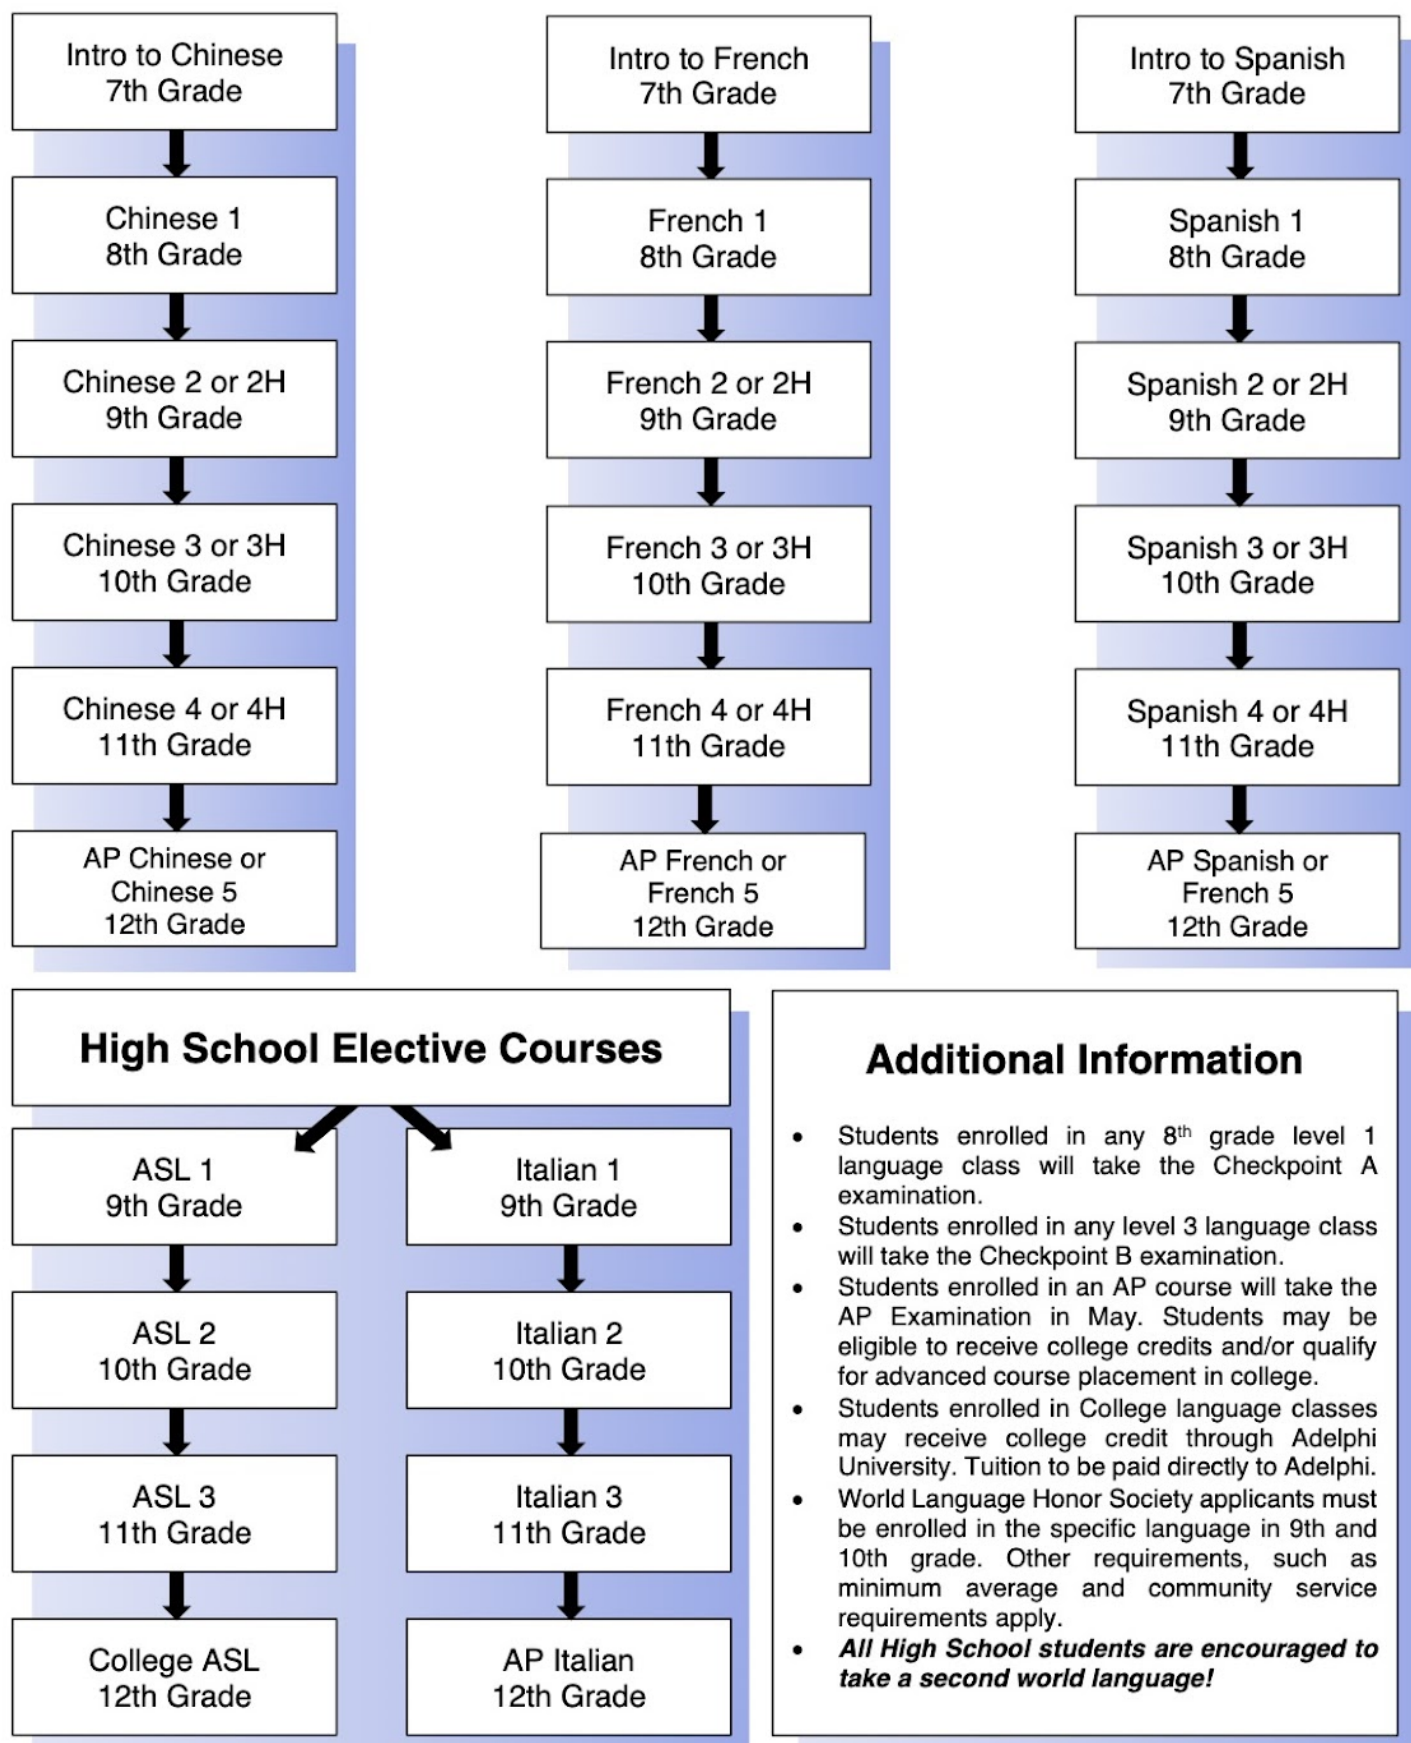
Intro to Chinese
7th Grade

Chinese 1
8th Grade

Chinese 2 or 2H
9th Grade

Chinese 3 or 3H
10th Grade

Chinese 4 or 4H
11th Grade

AP Chinese or Chinese 5
12th Grade

Intro to French
7th Grade

French 1
8th Grade

French 2 or 2H
9th Grade

French 3 or 3H
10th Grade

French 4 or 4H
11th Grade

AP French or French 5
12th Grade

Intro to Spanish
7th Grade

Spanish 1
8th Grade

Spanish 2 or 2H
9th Grade

Spanish 3 or 3H
10th Grade

Spanish 4 or 4H
11th Grade

AP Spanish or French 5
12th Grade

High School Elective Courses

ASL 1
9th Grade

ASL 2
10th Grade

ASL 3
11th Grade

College ASL
12th Grade

Italian 1
9th Grade

Italian 2
10th Grade

Italian 3
11th Grade

AP Italian
12th Grade

Additional Information

• Students enrolled in any 8$^{th}$ grade level 1 language class will take the Checkpoint A examination.
• Students enrolled in any level 3 language class will take the Checkpoint B examination.
• Students enrolled in an AP course will take the AP Examination in May. Students may be eligible to receive college credits and/or qualify for advanced course placement in college.
• Students enrolled in College language classes may receive college credit through Adelphi University. Tuition to be paid directly to Adelphi.
• World Language Honor Society applicants must be enrolled in the specific language in 9th and 10th grade. Other requirements, such as minimum average and community service requirements apply.
• All High School students are encouraged to take a second world language!